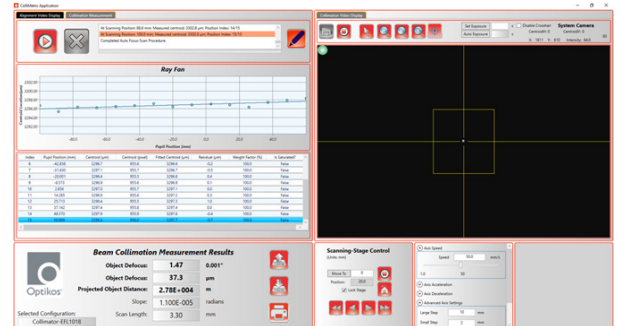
ColliMetric Application

Alignment Video Display | Collimation Measurement

At Scanning Position: 60.0 mm. Measured centroid: 3305.8 µm. Position Index: 14/15
At Scanning Position: 100.0 mm. Measured centroid: 3306.0 µm. Position Index: 15/15
Completed Auto Focus Scan Procedure

Ray Fan

Pupil Position (mm)

| Index | Pupil Position (mm) | Centroid (µm) | Centroid (pixel) | Fitted Centroid (µm) | Residual (µm) | Weight Factor (%) | Is Saturated? |
|---|---|---|---|---|---|---|---|
| 6 | -42.858 | 3296.7 | 955.6 | 3296.7 | -0.2 | 100.0 | False |
| 7 | -31.430 | 3297.1 | 955.7 | 3297.1 | 0.0 | 100.0 | False |
| 8 | -20.001 | 3298.0 | 955.9 | 3297.6 | 0.4 | 100.0 | False |
| 9 | -8.573 | 3298.0 | 955.9 | 3298.0 | 0.0 | 100.0 | False |
| 10 | 2.856 | 3297.3 | 955.7 | 3298.4 | -1.1 | 100.0 | False |
| 11 | 14.284 | 3298.4 | 956.0 | 3298.9 | -0.5 | 100.0 | False |
| 12 | 25.713 | 3299.4 | 956.3 | 3299.3 | 0.1 | 100.0 | False |
| 13 | 37.142 | 3297.4 | 955.8 | 3299.7 | 1.0 | 100.0 | False |
| 14 | 48.570 | 3297.9 | 955.8 | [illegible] | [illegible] | 100.0 | False |

Optikos

Beam Collimation Measurement Results

Object Defocus: 1.47 0.001"
Object Defocus: 37.3 µm
Projected Object Distance: 2.78E+004 m
Slope: 1.100E-005 radians
Scan Length: 3.30 mm

Selected Configuration:
Collimator-EFL1018

Collimation Video Display

Set Exposure
Auto Exposure
Enable Crosshair
Centroid X: Centroid Y:
System Camera

Scanning-Stage Control
(Units: mm)
Move To
Position: 20.0
Lock Stage

Axis Speed
Speed 50.0 mm/s
1.0 50
Axis Acceleration
Axis Deceleration
Advanced Axis Settings
Large Step 10 mm
Small Step 1 mm